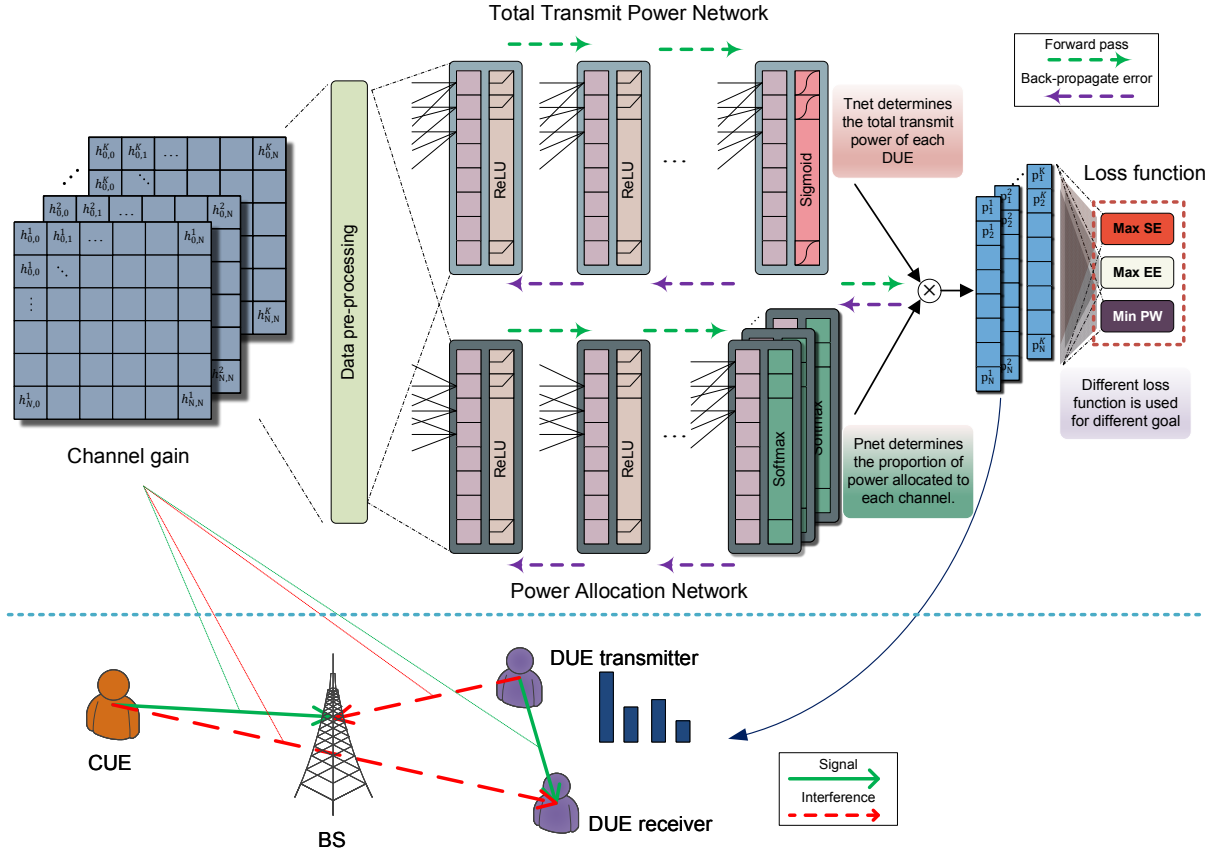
Total Transmit Power Network

Forward pass

Back-propagate error

$h_{0,0}^{K}$ $h_{0,1}^{K}$ … $h_{0,N}^{K}$

$h_{0,0}^{K}$

$h_{0,0}^{2}$ $h_{0,1}^{2}$ … $h_{0,N}^{2}$

$h_{0,0}^{1}$ $h_{0,1}^{1}$ … $h_{0,N}^{1}$

$h_{0,0}^{1}$

$h_{N,N}^{K}$

$h_{N,N}^{2}$

$h_{N,0}^{1}$ $h_{N,N}^{1}$

Data pre-processing

ReLU

ReLU

Sigmoid

Tnet determines the total transmit power of each DUE

Loss function

$p_1^1$ $p_2^1$ $p_N^1$

$p_1^2$ $p_2^2$ $p_N^2$

$p_1^K$ $p_2^K$ $p_N^K$

Max SE

Max EE

Min PW

Different loss function is used for different goal

ReLU

ReLU

Softmax

Softmax

Pnet determines the proportion of power allocated to each channel.

Channel gain

Power Allocation Network

DUE transmitter

CUE

BS

DUE receiver

Signal

Interference